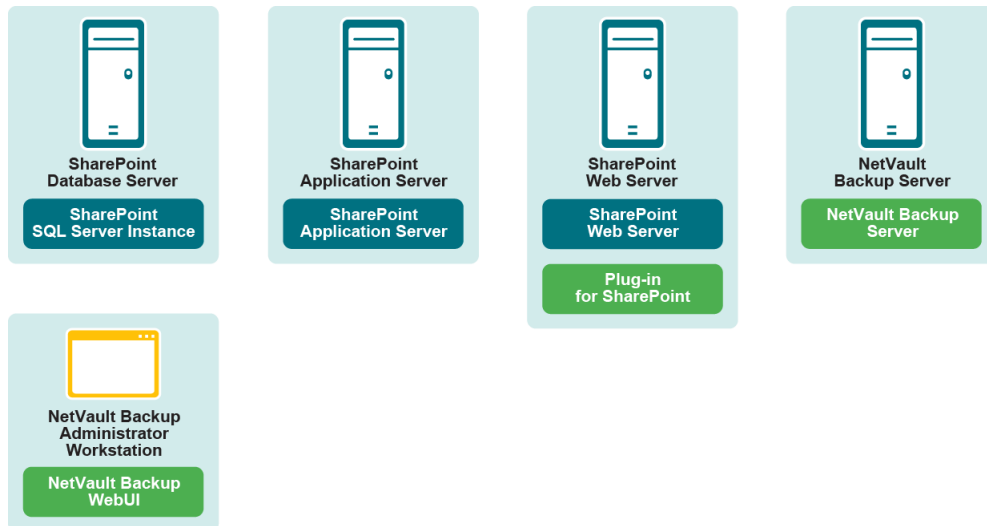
SharePoint
Database Server

SharePoint
SQL Server Instance

SharePoint
Application Server

SharePoint
Application Server

SharePoint
Web Server

SharePoint
Web Server

Plug-in
for SharePoint

NetVault
Backup Server

NetVault Backup
Server

NetVault Backup
Administrator
Workstation

NetVault Backup
WebUI